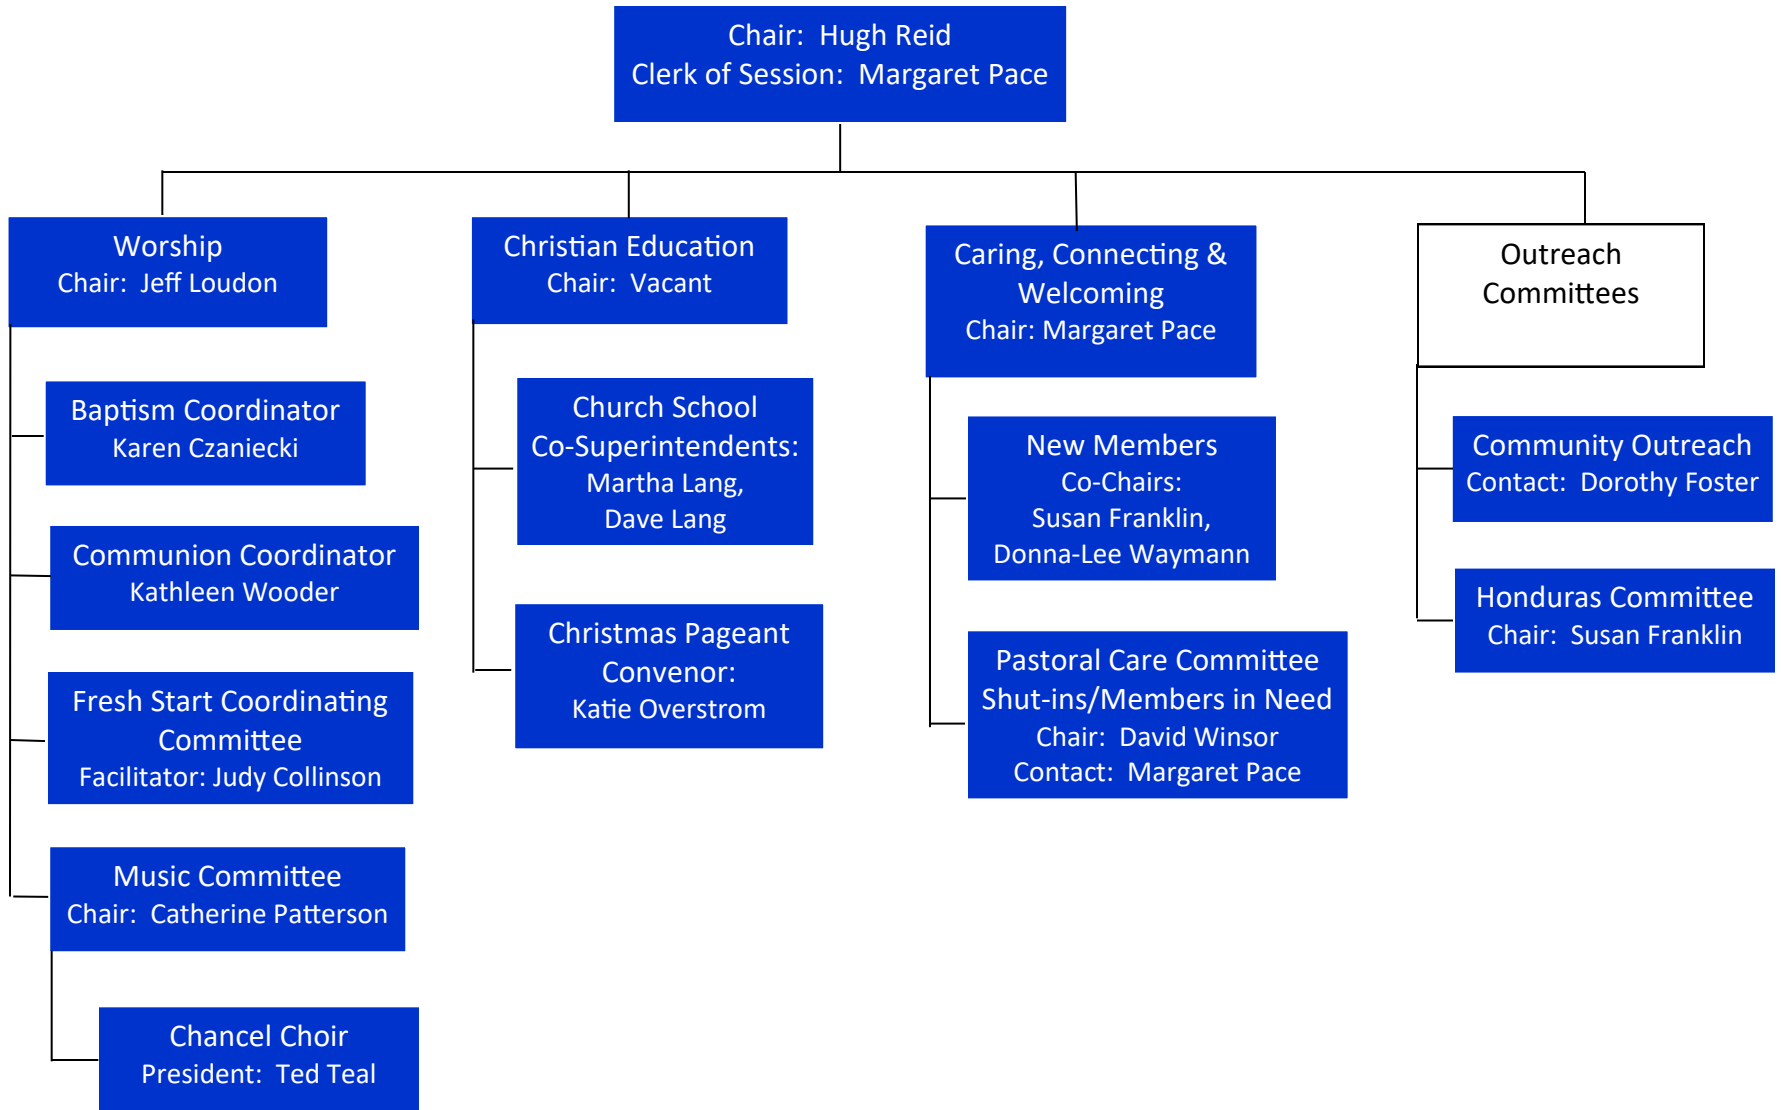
Chair: Hugh Reid
Clerk of Session: Margaret Pace

Worship
Chair: Jeff Loudon

Baptism Coordinator
Karen Czaniecki

Communion Coordinator
Kathleen Wooder

Fresh Start Coordinating Committee
Facilitator: Judy Collinson

Music Committee
Chair: Catherine Patterson

Chancel Choir
President: Ted Teal

Christian Education
Chair: Vacant

Church School
Co-Superintendents:
Martha Lang,
Dave Lang

Christmas Pageant
Convenor:
Katie Overstrom

Caring, Connecting & Welcoming
Chair: Margaret Pace

New Members
Co-Chairs:
Susan Franklin,
Donna-Lee Waymann

Pastoral Care Committee
Shut-ins/Members in Need
Chair: David Winsor
Contact: Margaret Pace

Outreach Committees

Community Outreach
Contact: Dorothy Foster

Honduras Committee
Chair: Susan Franklin